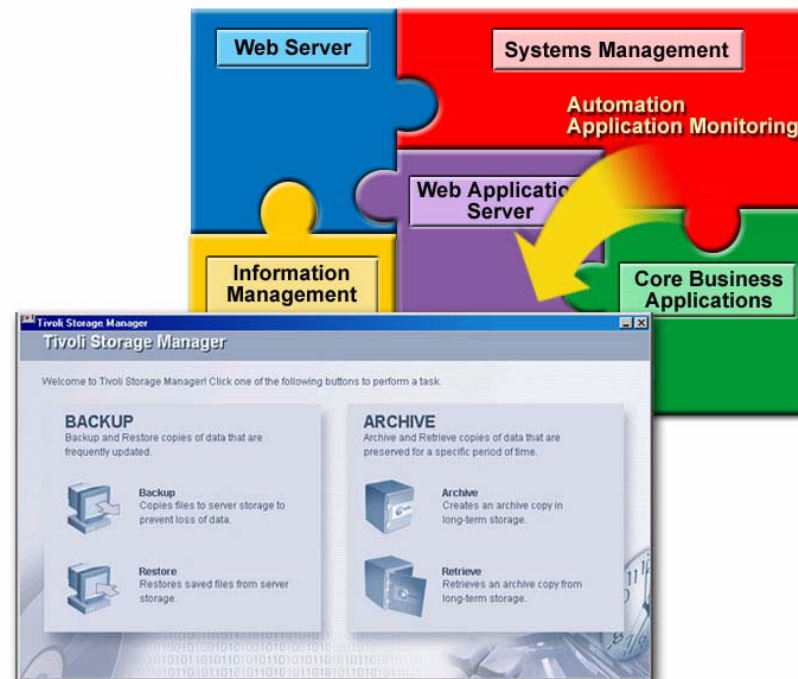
Web Server

Systems Management

Automation
Application Monitoring

Web Applicatio
Server

Information
Management

Core Business
Applications

Tivoli Storage Manager

Tivoli Storage Manager

Welcome to Tivoli Storage Manager! Click one of the following buttons to perform a task.

BACKUP
Backup and Restore copies of data that are frequently updated.

Backup
Copies files to server storage to prevent loss of data.

Restore
Restores saved files from server storage.

ARCHIVE
Archive and Retrieve copies of data that are preserved for a specific period of time.

Archive
Creates an archive copy in long-term storage.

Retrieve
Retrieves an archive copy from long-term storage.